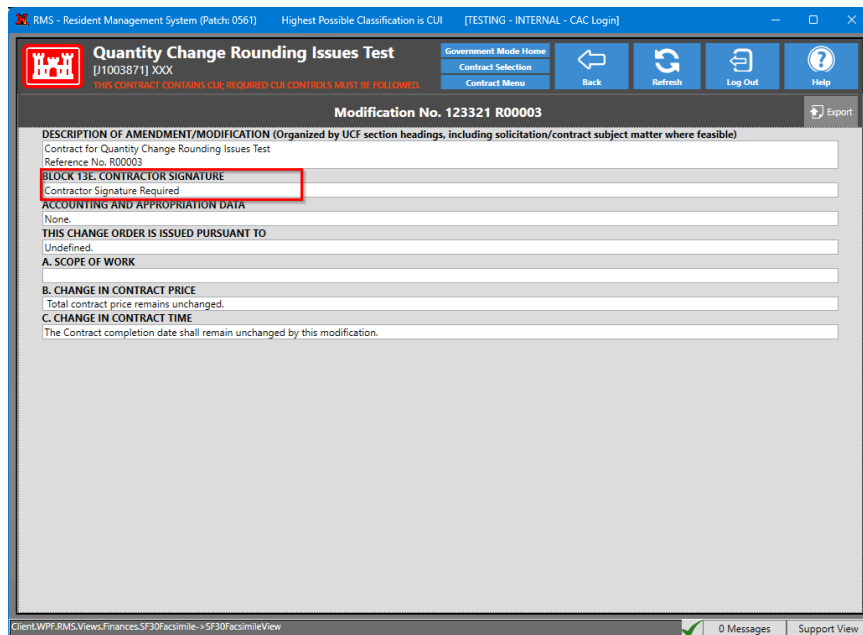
RMS - Resident Management System (Patch: 0561) Highest Possible Classification is CUI [TESTING - INTERNAL - CAC Login]

Quantity Change Rounding Issues Test
[J1003871] XXX
THIS CONTRACT CONTAINS CUI; REQUIRED CUI CONTROLS MUST BE FOLLOWED.

Government Mode Home
Contract Selection
Contract Menu

Back
Refresh
Log Out
Help

Modification No. 123321 R00003

Export

DESCRIPTION OF AMENDMENT/MODIFICATION (Organized by UCF section headings, including solicitation/contract subject matter where feasible)
Contract for Quantity Change Rounding Issues Test
Reference No. R00003

BLOCK 13E. CONTRACTOR SIGNATURE
Contractor Signature Required

ACCOUNTING AND APPROPRIATION DATA
None.

THIS CHANGE ORDER IS ISSUED PURSUANT TO
Undefined.

A. SCOPE OF WORK

B. CHANGE IN CONTRACT PRICE
Total contract price remains unchanged.

C. CHANGE IN CONTRACT TIME
The Contract completion date shall remain unchanged by this modification.

Client.WPF.RMS.Views.Finances.SF30Facsimile->SF30FacsimileView
0 Messages
Support View